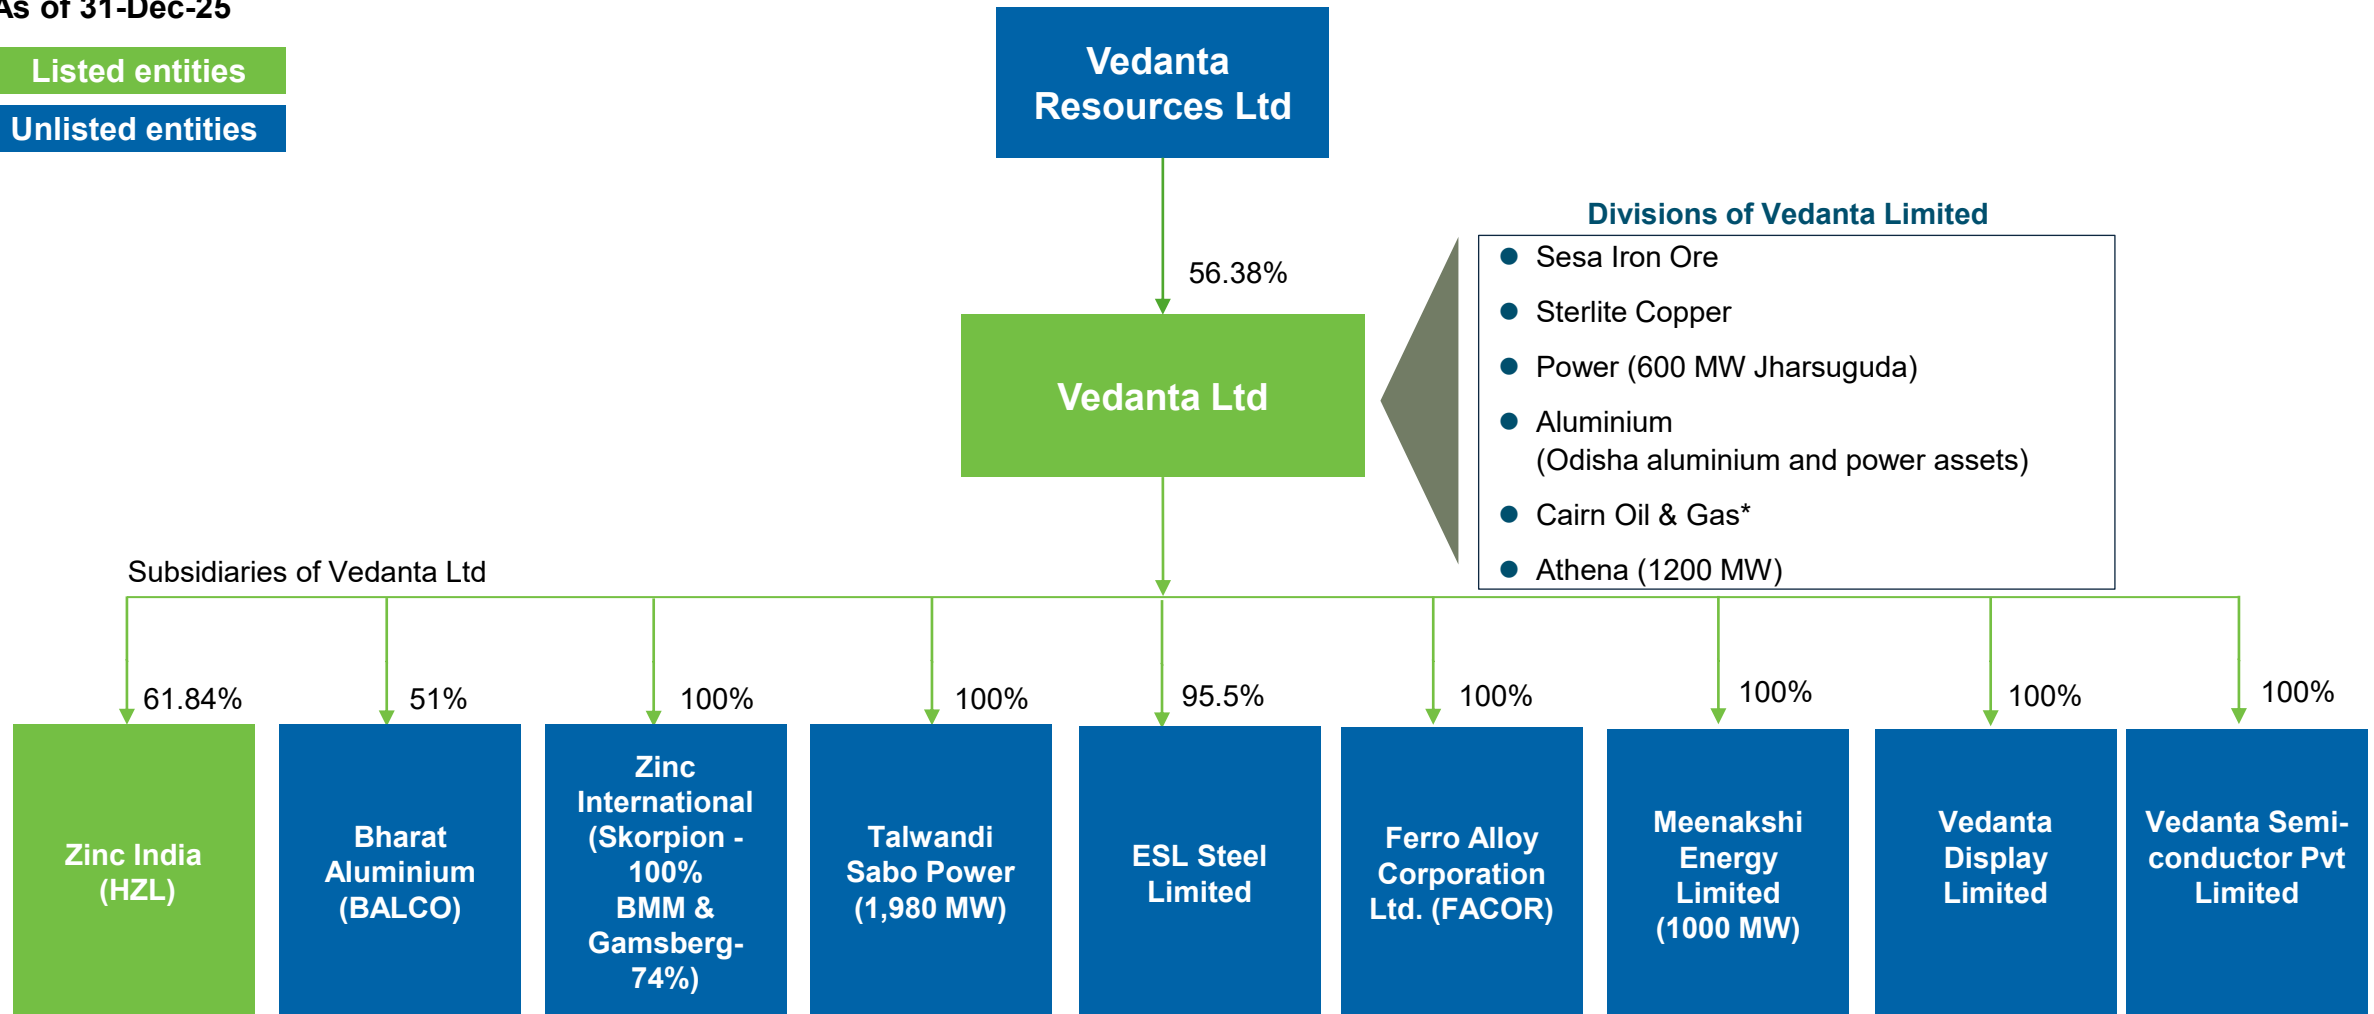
As of 31-Dec-25

Listed entities

Unlisted entities

Vedanta Resources Ltd

56.38%

Vedanta Ltd

Divisions of Vedanta Limited

- Sesa Iron Ore
- Sterlite Copper
- Power (600 MW Jharsuguda)
- Aluminium (Odisha aluminium and power assets)
- Cairn Oil & Gas*
- Athena (1200 MW)

Subsidiaries of Vedanta Ltd

61.84%
Zinc India (HZL)

51%
Bharat Aluminium (BALCO)

100%
Zinc International (Skorpion - 100% BMM & Gamsberg- 74%)

100%
Talwandi Sabo Power (1,980 MW)

95.5%
ESL Steel Limited

100%
Ferro Alloy Corporation Ltd. (FACOR)

100%
Meenakshi Energy Limited (1000 MW)

100%
Vedanta Display Limited

100%
Vedanta Semi-conductor Pvt Limited